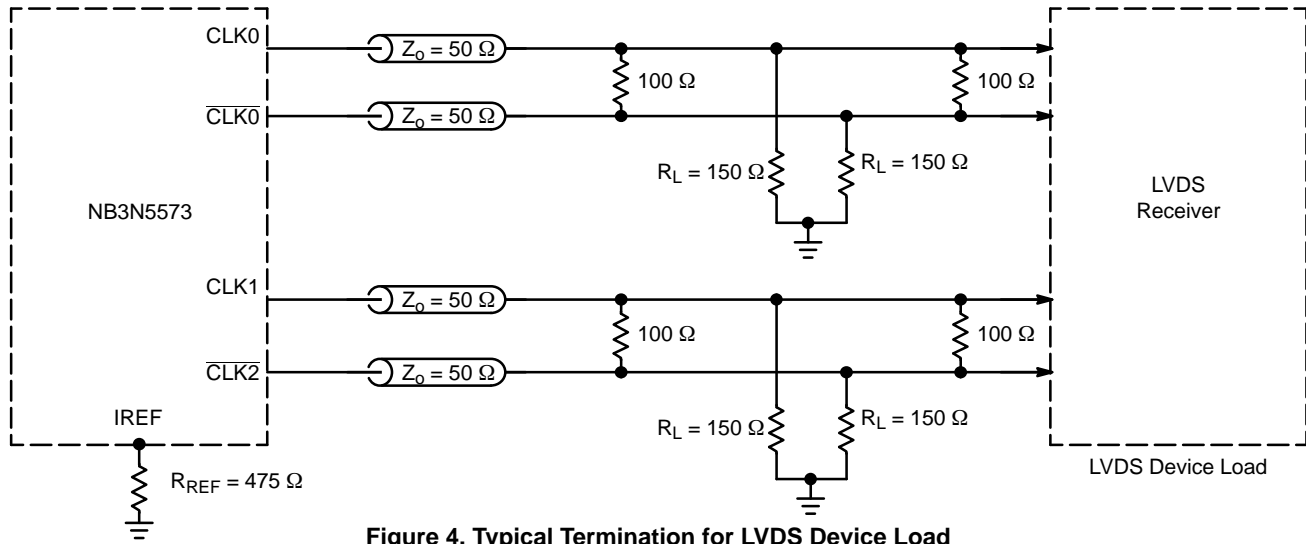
CLK0

$\overline{CLK0}$

$Z_o = 50\ \Omega$

$Z_o = 50\ \Omega$

100 Ω

100 Ω

$R_L = 150\ \Omega$

$R_L = 150\ \Omega$

NB3N5573

LVDS Receiver

CLK1

$\overline{CLK2}$

$Z_o = 50\ \Omega$

$Z_o = 50\ \Omega$

100 Ω

100 Ω

IREF

$R_L = 150\ \Omega$

$R_L = 150\ \Omega$

LVDS Device Load

$R_{REF} = 475\ \Omega$

**Figure 4. Typical Termination for LVDS Device Load**